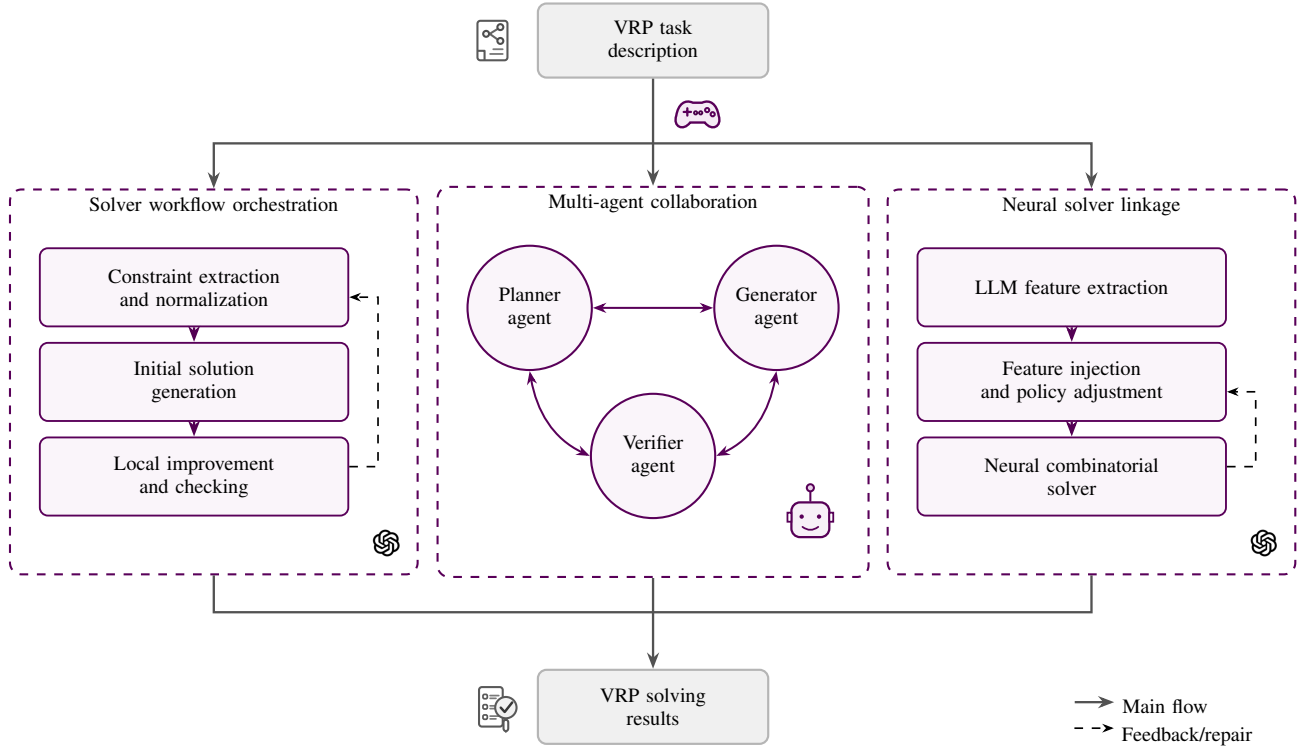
VRP task description

Solver workflow orchestration

Constraint extraction and normalization

Initial solution generation

Local improvement and checking

Multi-agent collaboration

Planner agent

Generator agent

Verifier agent

Neural solver linkage

LLM feature extraction

Feature injection and policy adjustment

Neural combinatorial solver

VRP solving results

Main flow

Feedback/repair